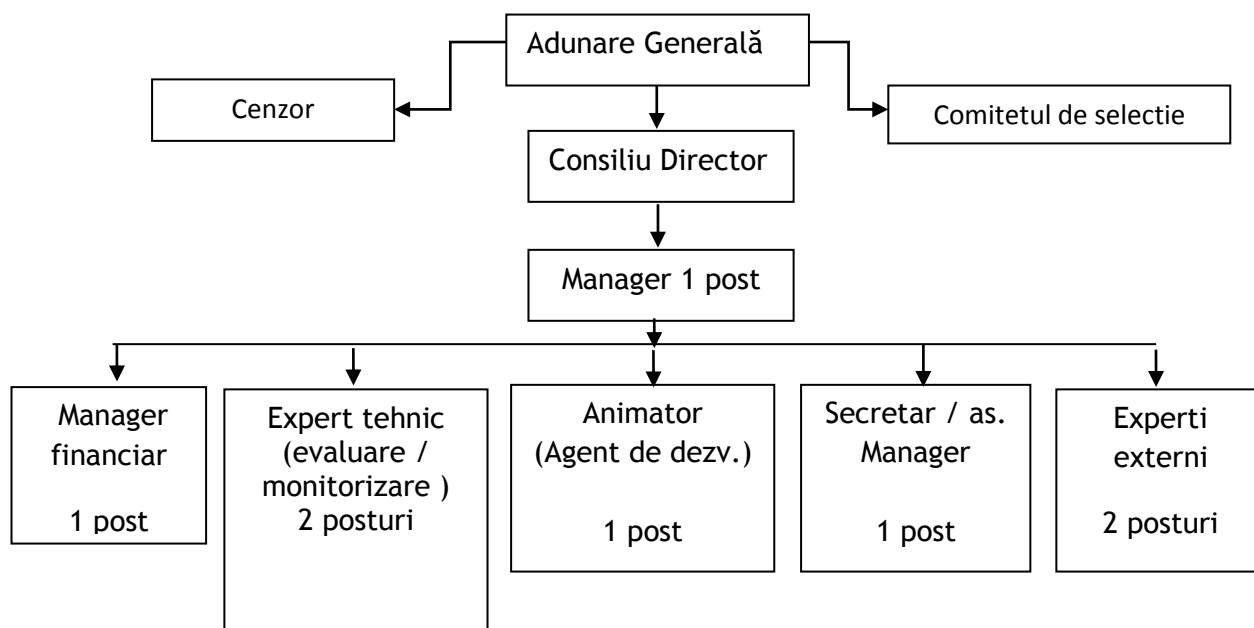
Adunare Generală

Cenzor

Comitetul de selectie

Consiliu Director

Manager 1 post

Manager financiar

1 post

Expert tehnic (evaluare / monitorizare ) 2 posturi

Animator (Agent de dezv.)

1 post

Secretar / as. Manager

1 post

Experti externi

2 posturi